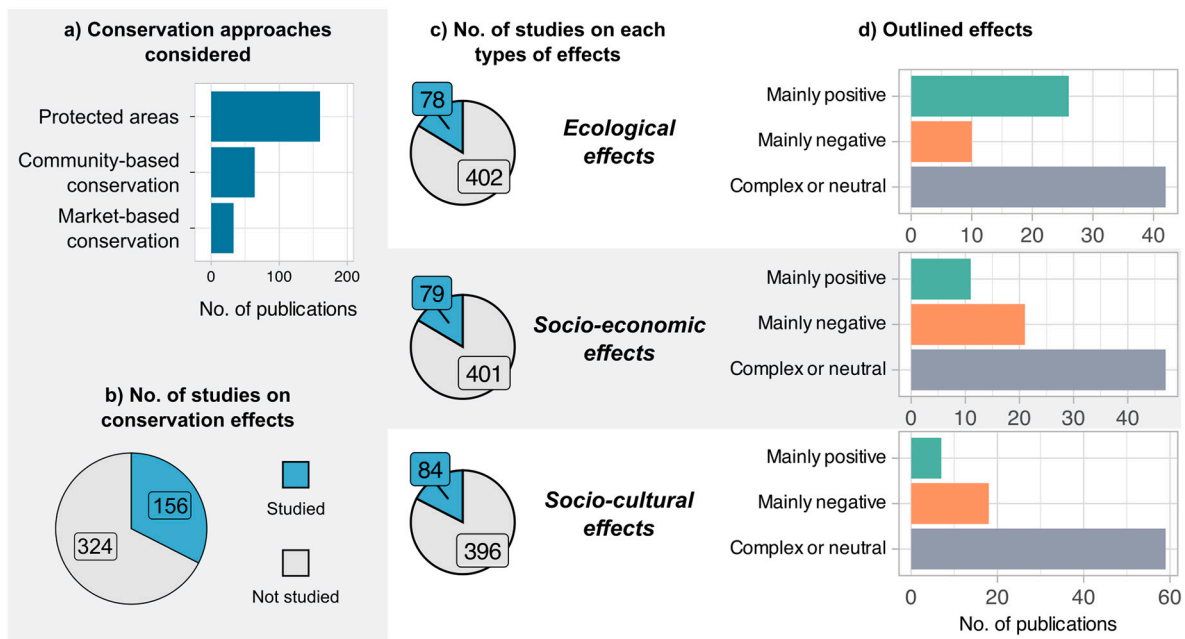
a) Conservation approaches considered

Protected areas
Community-based conservation
Market-based conservation

0
100
200
No. of publications

b) No. of studies on conservation effects

156
324

Studied
Not studied

c) No. of studies on each types of effects

78
402
Ecological effects

79
401
Socio-economic effects

84
396
Socio-cultural effects

d) Outlined effects

Mainly positive
Mainly negative
Complex or neutral
0
10
20
30
40

Mainly positive
Mainly negative
Complex or neutral
0
10
20
30
40

Mainly positive
Mainly negative
Complex or neutral
0
20
40
60
No. of publications